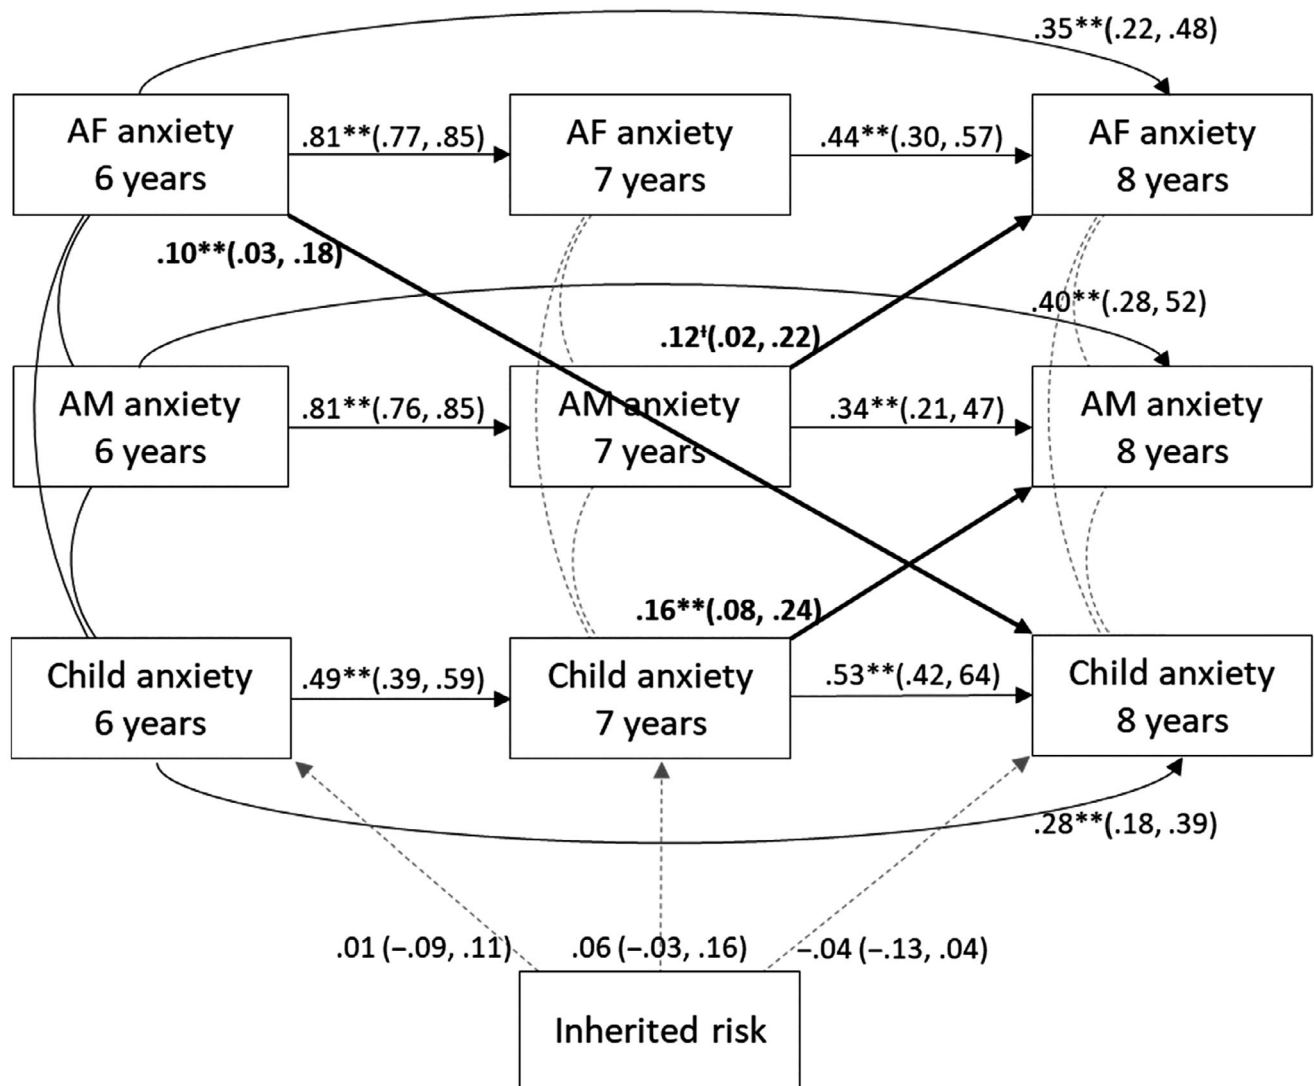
.35**(.22, .48)

AF anxiety 6 years

.81**(.77, .85)

AF anxiety 7 years

.44**(.30, .57)

AF anxiety 8 years

.10**(.03, .18)

.40**(.28, 52)

.12ǂ(.02, .22)

AM anxiety 6 years

.81**(.76, .85)

AM anxiety 7 years

.34**(.21, 47)

AM anxiety 8 years

.16**(.08, .24)

Child anxiety 6 years

.49**(.39, .59)

Child anxiety 7 years

.53**(.42, 64)

Child anxiety 8 years

.28**(.18, .39)

.01 (−.09, .11)

.06 (−.03, .16)

−.04 (−.13, .04)

Inherited risk